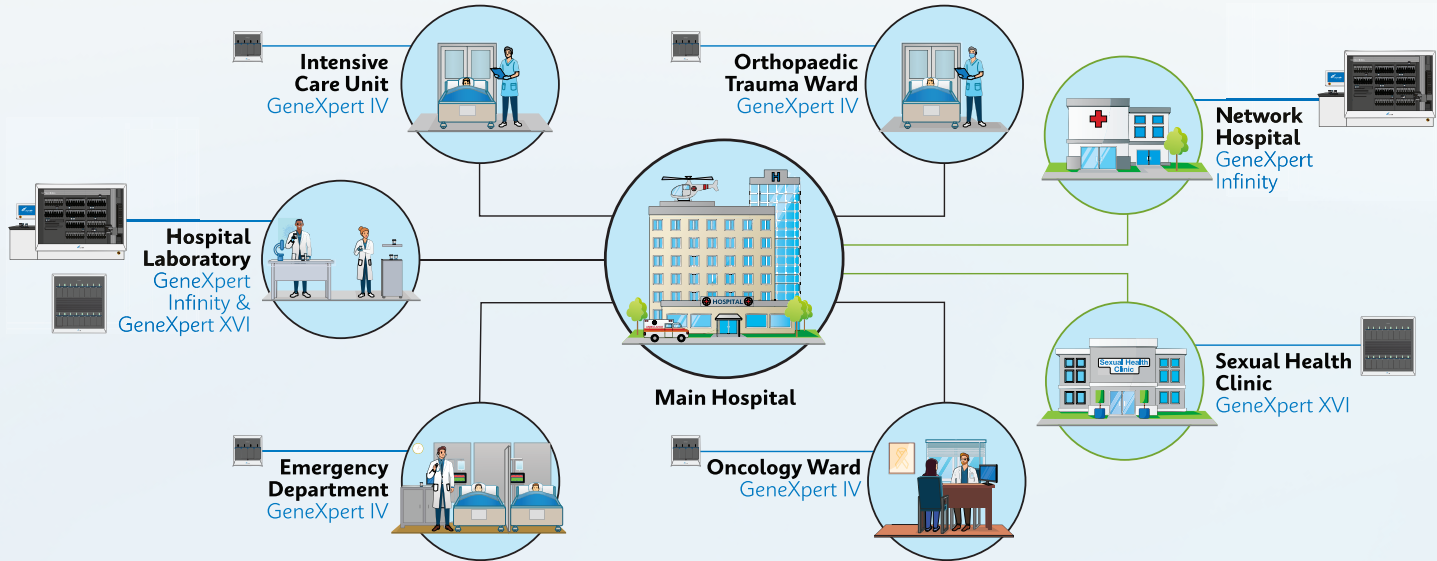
Intensive Care Unit
GeneXpert IV

Orthopaedic Trauma Ward
GeneXpert IV

Network Hospital
GeneXpert Infinity

Hospital Laboratory
GeneXpert Infinity & GeneXpert XVI

H

HOSPITAL

Main Hospital

Sexual Health Clinic

Sexual Health Clinic
GeneXpert XVI

Emergency Department
GeneXpert IV

Oncology Ward
GeneXpert IV